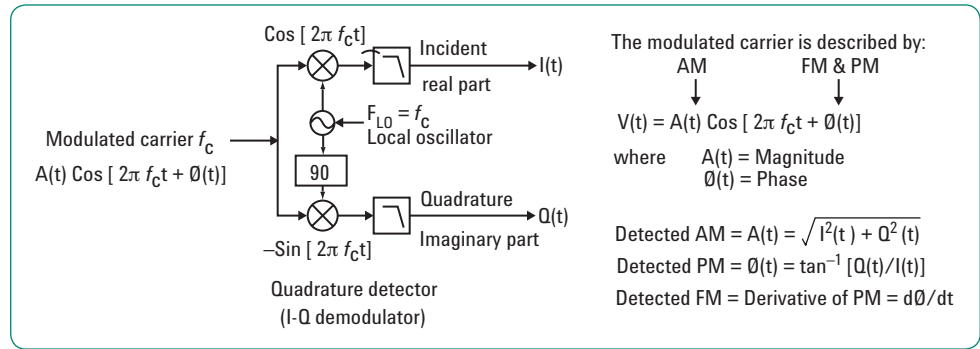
Cos [ $2\pi f_c t$]

Incident

real part

I(t)

Modulated carrier $f_c$

A(t) Cos [ $2\pi f_c t$ + Ø(t)]

$F_{LO} = f_c$

Local oscillator

90

Quadrature

Q(t)

–Sin [ $2\pi f_c t$]

Imaginary part

Quadrature detector
(I-Q demodulator)

The modulated carrier is described by:

AM

FM & PM

V(t) = A(t) Cos [ $2\pi f_c t$ + Ø(t)]

where A(t) = Magnitude
Ø(t) = Phase

Detected AM = A(t) = $\sqrt{I^2(t) + Q^2(t)}$

Detected PM = Ø(t) = $\tan^{-1}$ [Q(t)/I(t)]

Detected FM = Derivative of PM = dØ/dt